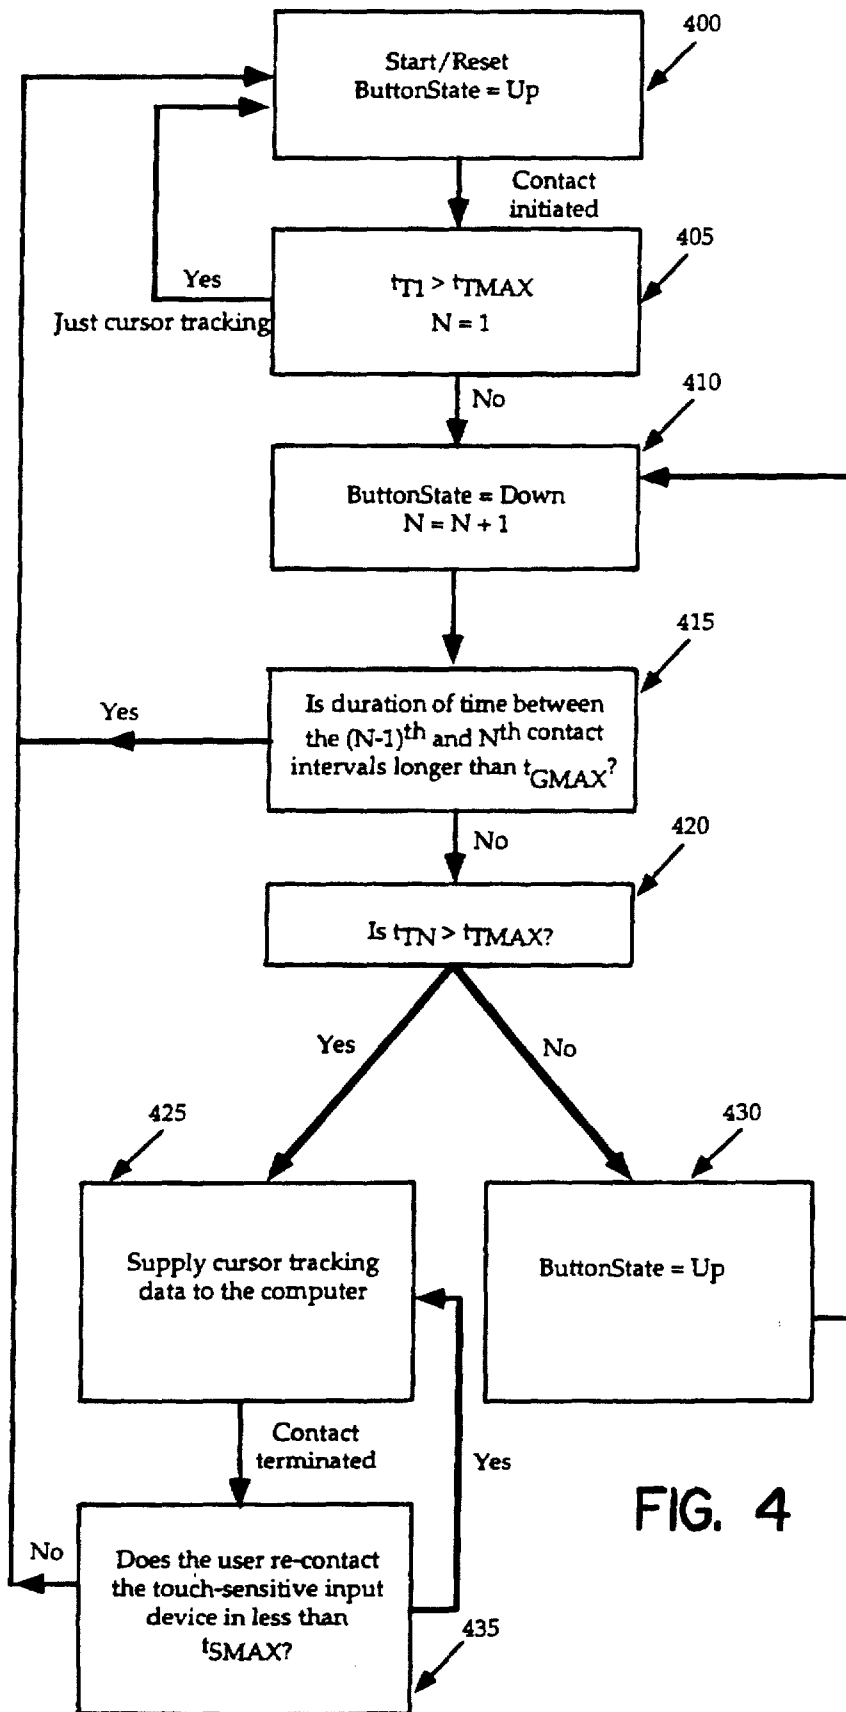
400

Start/Reset
ButtonState = Up

Contact initiated

405

Yes

Just cursor tracking

$t_{T1} > t_{TMAX}$
N = 1

No

410

ButtonState = Down
N = N + 1

415

Yes

Is duration of time between the (N-1)$^{th}$ and N$^{th}$ contact intervals longer than $t_{GMAX}$?

No

420

Is $t_{TN} > t_{TMAX}$?

Yes

No

425

430

Supply cursor tracking data to the computer

ButtonState = Up

Contact terminated

Yes

FIG. 4

No

Does the user re-contact the touch-sensitive input device in less than $t_{SMAX}$?

435